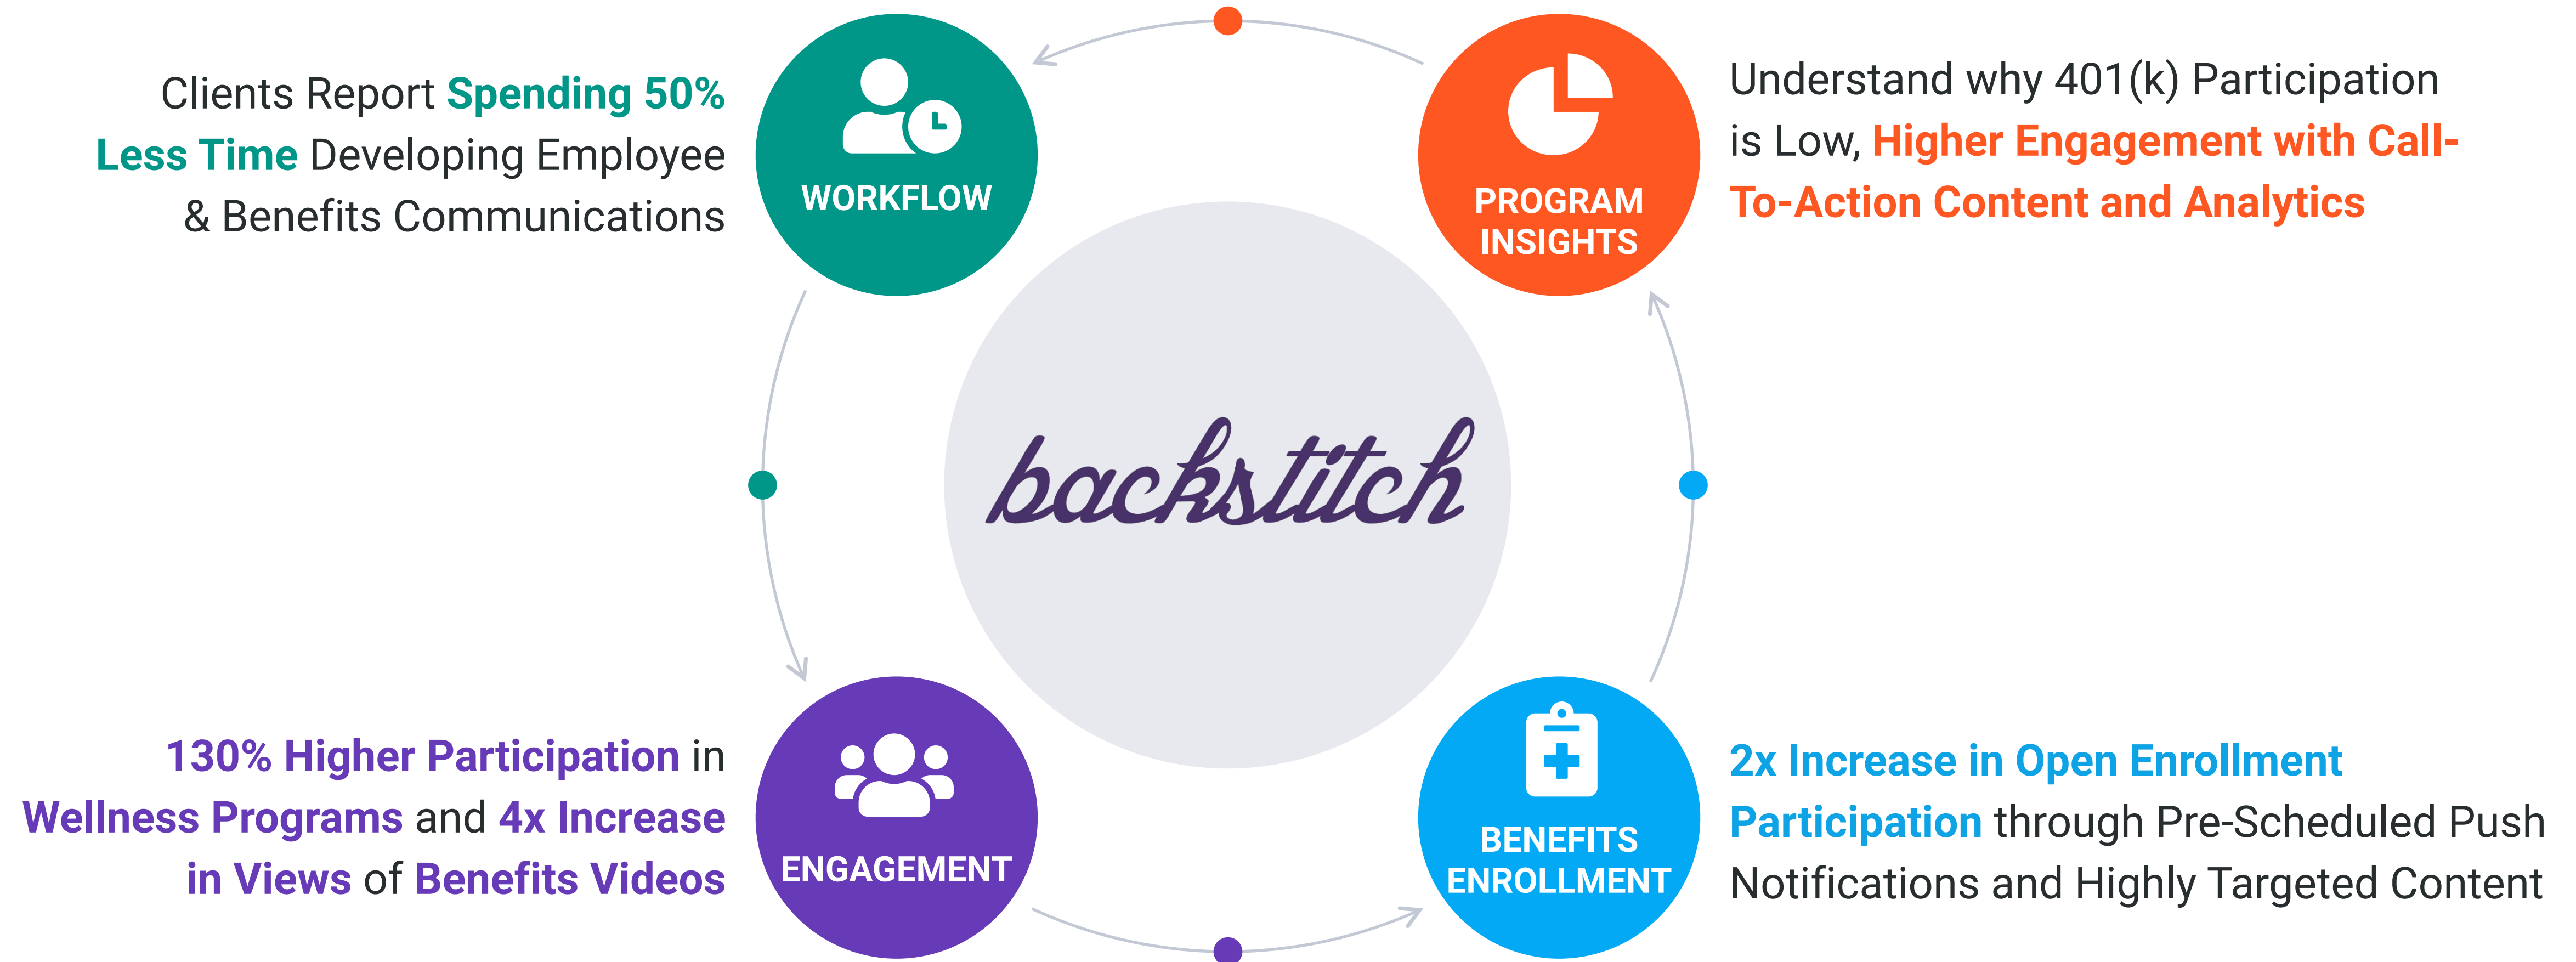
Clients Report Spending 50% Less Time Developing Employee & Benefits Communications

WORKFLOW

PROGRAM INSIGHTS

Understand why 401(k) Participation is Low, Higher Engagement with Call-To-Action Content and Analytics

backstitch

130% Higher Participation in Wellness Programs and 4x Increase in Views of Benefits Videos

ENGAGEMENT

BENEFITS ENROLLMENT

2x Increase in Open Enrollment Participation through Pre-Scheduled Push Notifications and Highly Targeted Content